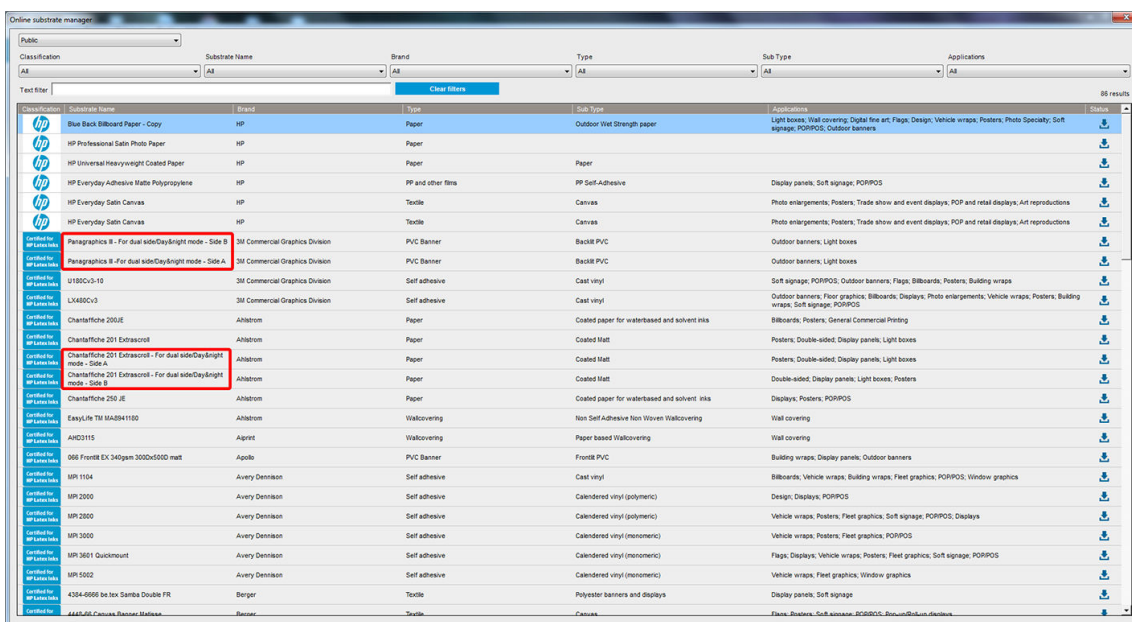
Online substrate manager

Public

Classification: All
Substrate Name: All
Brand: All
Type: All
Sub Type: All
Applications: All

Text filter
Clear filters
86 results

| Classification | Substrate Name | Brand | Type | Sub Type | Applications | Status |
|---|---|---|---|---|---|---|
| hp | Blue Back Billboard Paper - Copy | HP | Paper | Outdoor Wet Strength paper | Light boxes; Wall covering; Digital fine art; Flags; Design; Vehicle wraps; Posters; Photo Specialty; Soft signage; POP/POS; Outdoor banners | |
| hp | HP Professional Satin Photo Paper | HP | Paper | | | |
| hp | HP Universal Heavyweight Coated Paper | HP | Paper | Paper | | |
| hp | HP Everyday Adhesive Matte Polypropylene | HP | PP and other films | PP Self-Adhesive | Display panels; Soft signage; POP/POS | |
| hp | HP Everyday Satin Canvas | HP | Textile | Canvas | Photo enlargements; Posters; Trade show and event displays; POP and retail displays; Art reproductions | |
| hp | HP Everyday Satin Canvas | HP | Textile | Canvas | Photo enlargements; Posters; Trade show and event displays; POP and retail displays; Art reproductions | |
| Certified for HP Latex Inks | Panagraphics III - For dual side/Day&night mode - Side B | 3M Commercial Graphics Division | PVC Banner | Backlit PVC | Outdoor banners; Light boxes | |
| Certified for HP Latex Inks | Panagraphics III -For dual side/Day&night mode - Side A | 3M Commercial Graphics Division | PVC Banner | Backlit PVC | Outdoor banners; Light boxes | |
| Certified for HP Latex Inks | U180Cv3-10 | 3M Commercial Graphics Division | Self adhesive | Cast vinyl | Soft signage; POP/POS; Outdoor banners; Flags; Billboards; Posters; Building wraps | |
| Certified for HP Latex Inks | LX480Cv3 | 3M Commercial Graphics Division | Self adhesive | Cast vinyl | Outdoor banners; Floor graphics; Billboards; Displays; Photo enlargements; Vehicle wraps; Posters; Building wraps; Soft signage; POP/POS | |
| Certified for HP Latex Inks | Chantaffiche 200JE | Ahlstrom | Paper | Coated paper for waterbased and solvent inks | Billboards; Posters; General Commercial Printing | |
| Certified for HP Latex Inks | Chantaffiche 201 Extrascroll | Ahlstrom | Paper | Coated Matt | Posters; Double-sided; Display panels; Light boxes | |
| Certified for HP Latex Inks | Chantaffiche 201 Extrascroll - For dual side/Day&night mode - Side A | Ahlstrom | Paper | Coated Matt | Posters; Double-sided; Display panels; Light boxes | |
| Certified for HP Latex Inks | Chantaffiche 201 Extrascroll - For dual side/Day&night mode - Side B | Ahlstrom | Paper | Coated Matt | Double-sided; Display panels; Light boxes; Posters | |
| Certified for HP Latex Inks | Chantaffiche 250 JE | Ahlstrom | Paper | Coated paper for waterbased and solvent inks | Displays; Posters; POP/POS | |
| Certified for HP Latex Inks | EasyLife TM MA8941180 | Ahlstrom | Wallcovering | Non Self Adhesive Non Woven Wallcovering | Wall covering | |
| Certified for HP Latex Inks | AHD3115 | Aiprint | Wallcovering | Paper based Wallcovering | Wall covering | |
| Certified for HP Latex Inks | 066 Frontlit EX 340gsm 300Dx500D matt | Apollo | PVC Banner | Frontlit PVC | Building wraps; Display panels; Outdoor banners | |
| Certified for HP Latex Inks | MPI 1104 | Avery Dennison | Self adhesive | Cast vinyl | Billboards; Vehicle wraps; Building wraps; Fleet graphics; POP/POS; Window graphics | |
| Certified for HP Latex Inks | MPI 2000 | Avery Dennison | Self adhesive | Calendered vinyl (polymeric) | Design; Displays; POP/POS | |
| Certified for HP Latex Inks | MPI 2600 | Avery Dennison | Self adhesive | Calendered vinyl (polymeric) | Vehicle wraps; Posters; Fleet graphics; Soft signage; POP/POS; Displays | |
| Certified for HP Latex Inks | MPI 3000 | Avery Dennison | Self adhesive | Calendered vinyl (monomeric) | Vehicle wraps; Posters; Fleet graphics; POP/POS | |
| Certified for HP Latex Inks | MPI 3601 Quickmount | Avery Dennison | Self adhesive | Calendered vinyl (monomeric) | Flags; Displays; Vehicle wraps; Posters; Fleet graphics; Soft signage; POP/POS | |
| Certified for HP Latex Inks | MPI 5002 | Avery Dennison | Self adhesive | Calendered vinyl (monomeric) | Vehicle wraps; Fleet graphics; Window graphics | |
| Certified for HP Latex Inks | 4384-6666 be.tex Samba Double FR | Berger | Textile | Polyester banners and displays | Display panels; Soft signage | |
| Certified for | 4445-66 Canvas Banner Matisse | Berger | Textile | Canvas | Flags; Posters; Soft signage; POP/POS; Pop-up/Roll-up displays | |